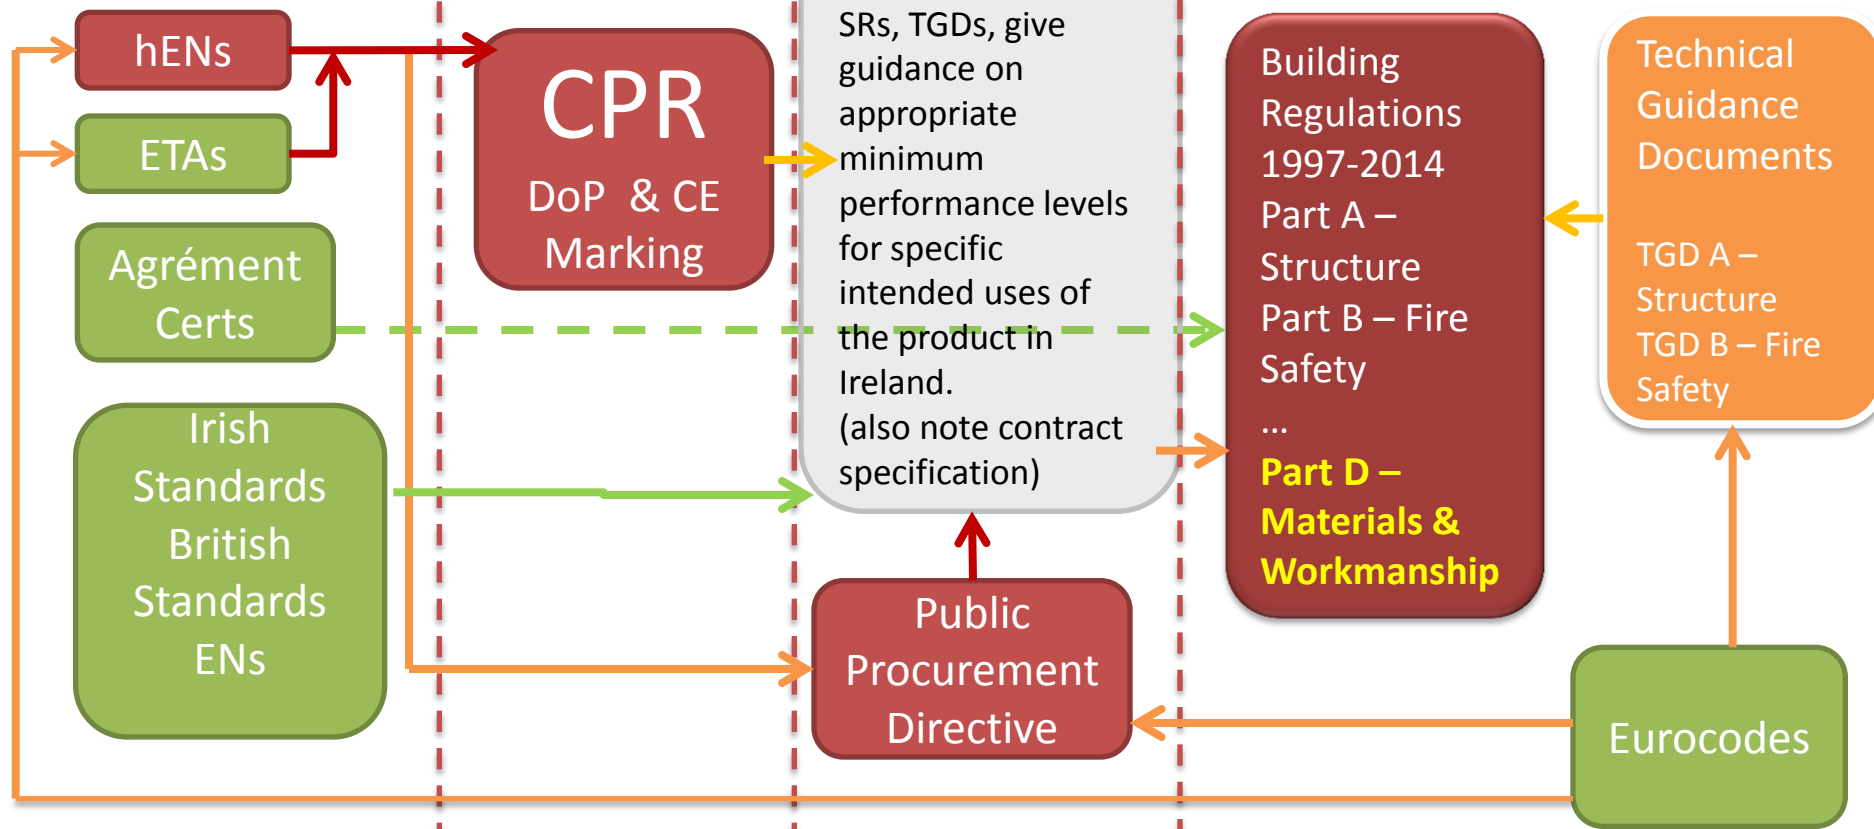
hENs

ETAs

Agrément Certs

Irish Standards British Standards ENs

CPR

DoP & CE Marking

SRs, TGDs, give guidance on appropriate minimum performance levels for specific intended uses of the product in Ireland.
(also note contract specification)

Public Procurement Directive

Building Regulations 1997-2014
Part A – Structure
Part B – Fire Safety
...
Part D – Materials & Workmanship

Technical Guidance Documents

TGD A – Structure
TGD B – Fire Safety

Eurocodes